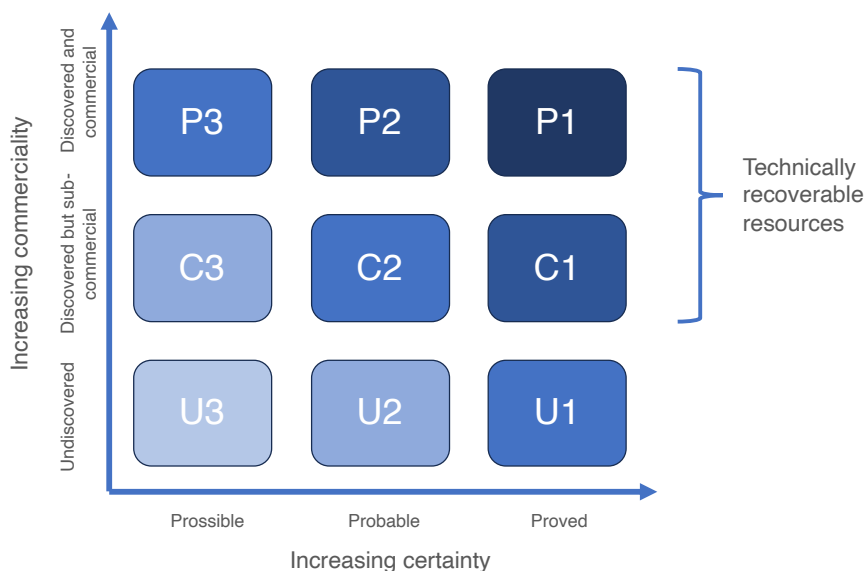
Increasing commerciality

Discovered and commercial

Discovered but sub-commercial

Undiscovered

P3 P2 P1

C3 C2 C1

U3 U2 U1

Technically recoverable resources

Prossible Probable Proved

Increasing certainty